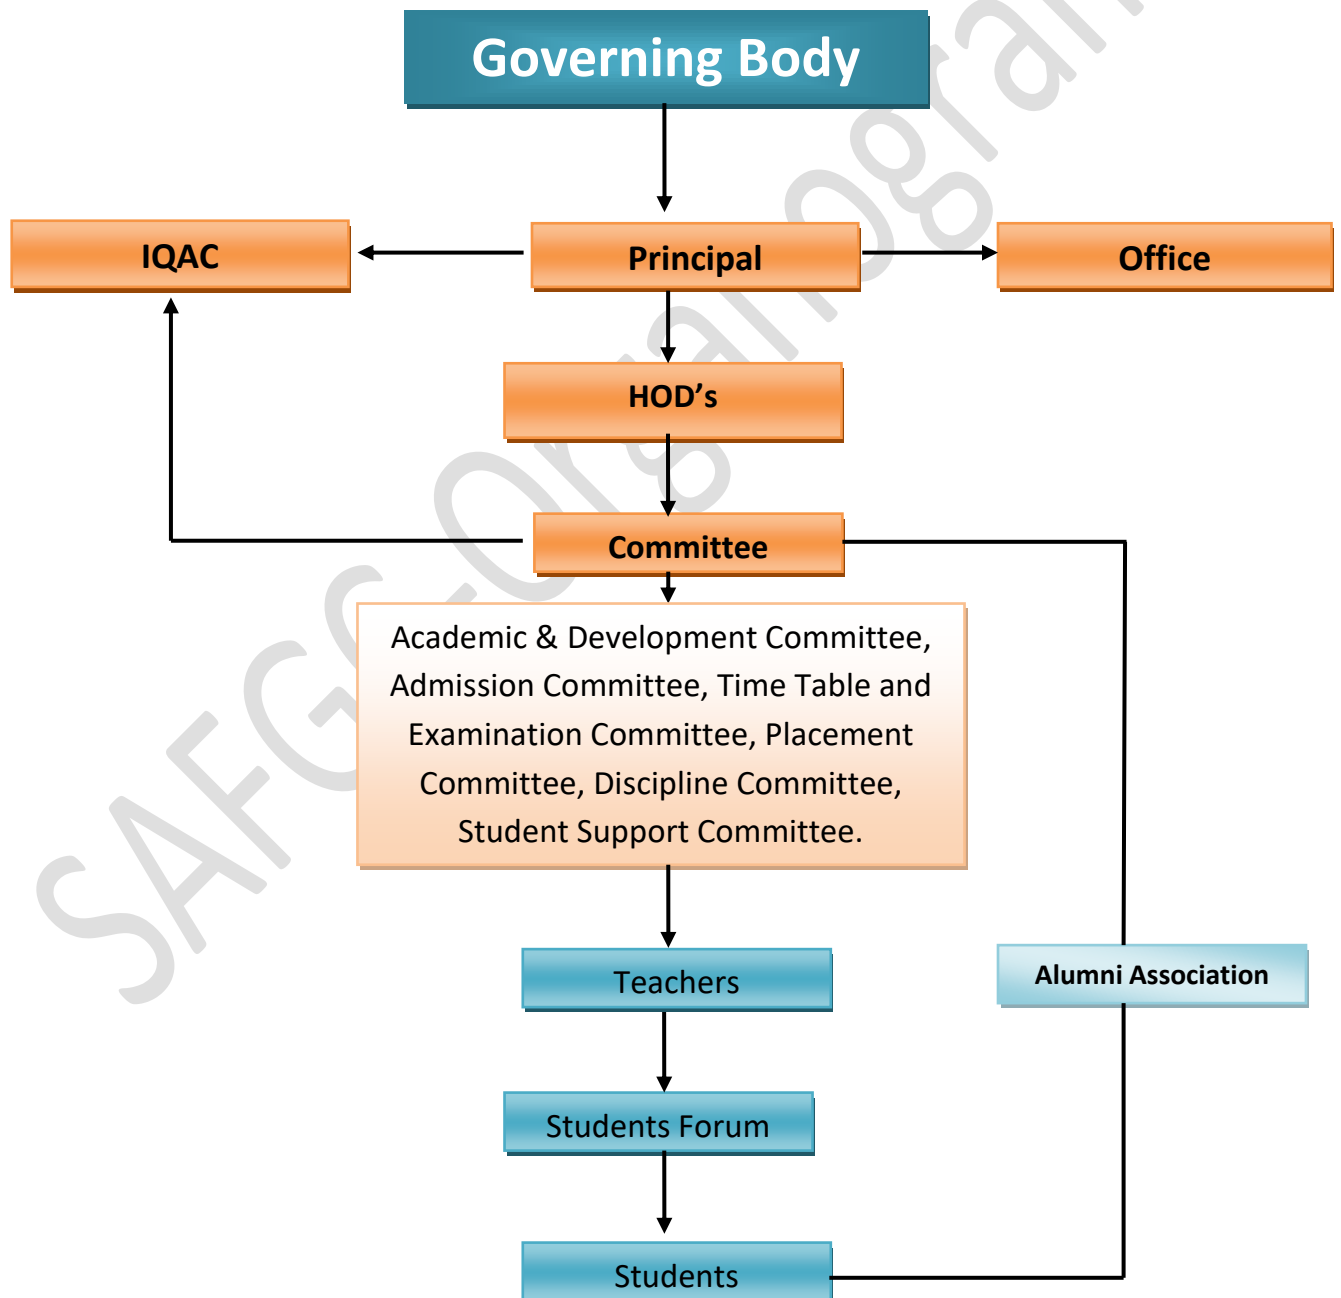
Governing Body

IQAC

Principal

Office

HOD’s

Committee

Academic & Development Committee, Admission Committee, Time Table and Examination Committee, Placement Committee, Discipline Committee, Student Support Committee.

Teachers

Alumni Association

Students Forum

Students

SAFG-Organogram